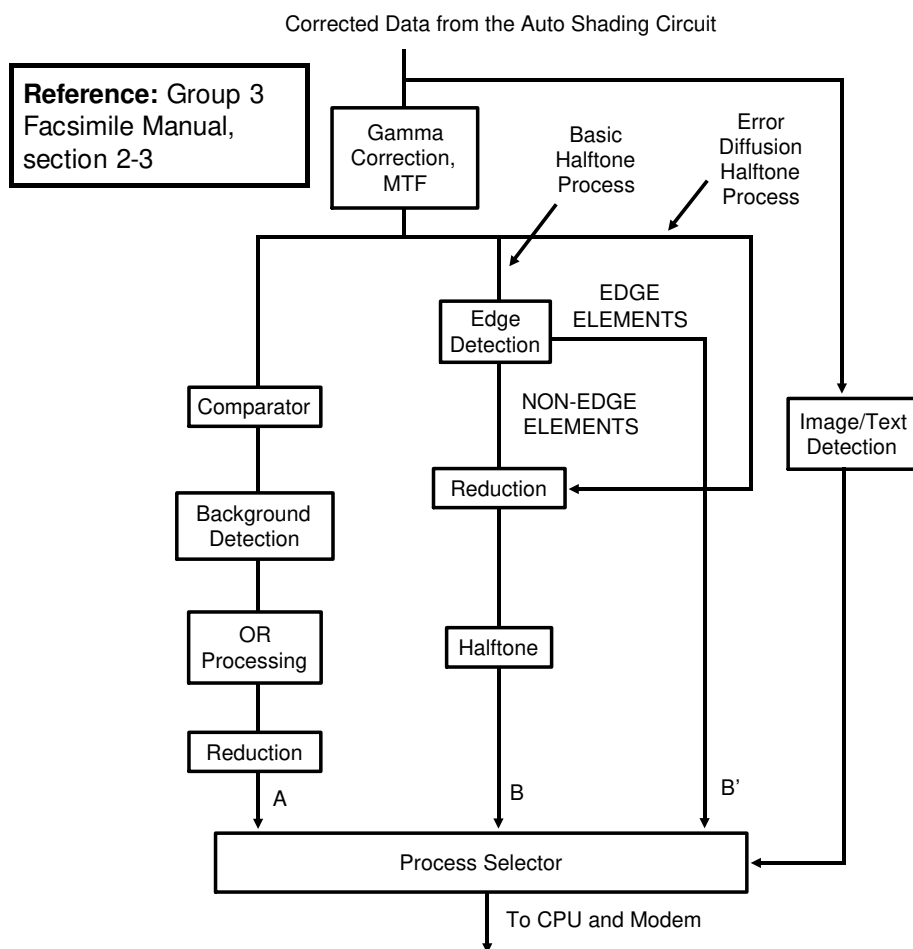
Corrected Data from the Auto Shading Circuit

**Reference:** Group 3 Facsimile Manual, section 2-3

Gamma Correction, MTF

Basic Halftone Process

Error Diffusion Halftone Process

Edge Detection

EDGE ELEMENTS

Comparator

NON-EDGE ELEMENTS

Image/Text Detection

Reduction

Background Detection

OR Processing

Halftone

Reduction

A

B

B'

Process Selector

To CPU and Modem